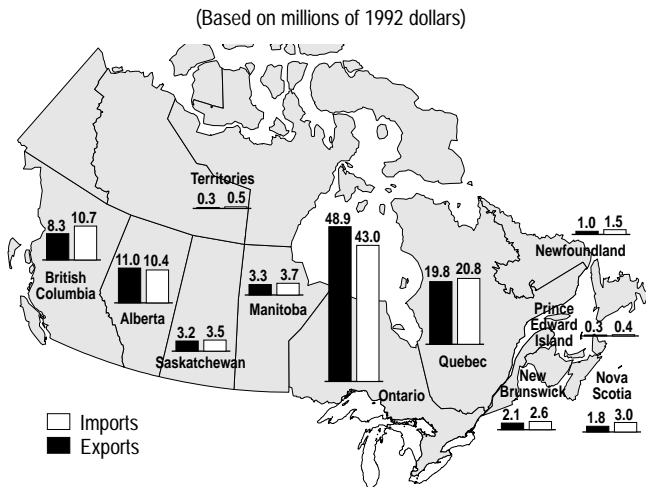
(Based on millions of 1992 dollars)

Territories
0.3 0.5

8.3 10.7
British Columbia

11.0 10.4
Alberta

3.2 3.5
Saskatchewan

3.3 3.7
Manitoba

48.9 43.0
Ontario

19.8 20.8
Quebec

1.0 1.5
Newfoundland

Prince Edward Island
0.3 0.4

New Brunswick
2.1 2.6

Nova Scotia
1.8 3.0

Imports
Exports